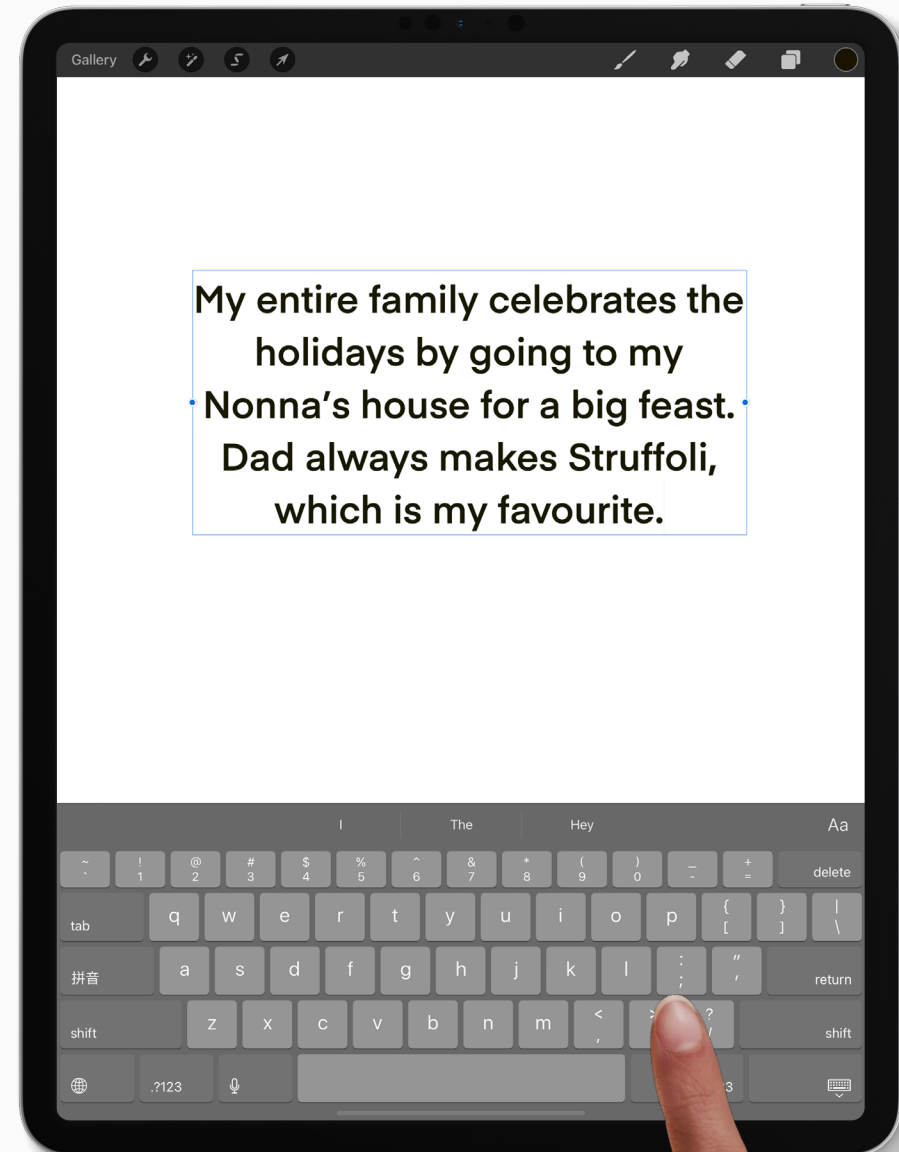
Gallery

My entire family celebrates the holidays by going to my Nonna's house for a big feast. Dad always makes Struffoli, which is my favourite.

I
The
Hey
Aa

~
`
!
1
@
2
#
3
$
4
%
5
^
6
&
7
*
8
(
9
)
0
_
-
+
=
delete

tab
q
w
e
r
t
y
u
i
o
p
{
[
}
]
|
\

拼音
a
s
d
f
g
h
j
k
l
:
;
"
'
return

shift
z
x
c
v
b
n
m
<
,
>
?
/
shift

.?123
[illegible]3